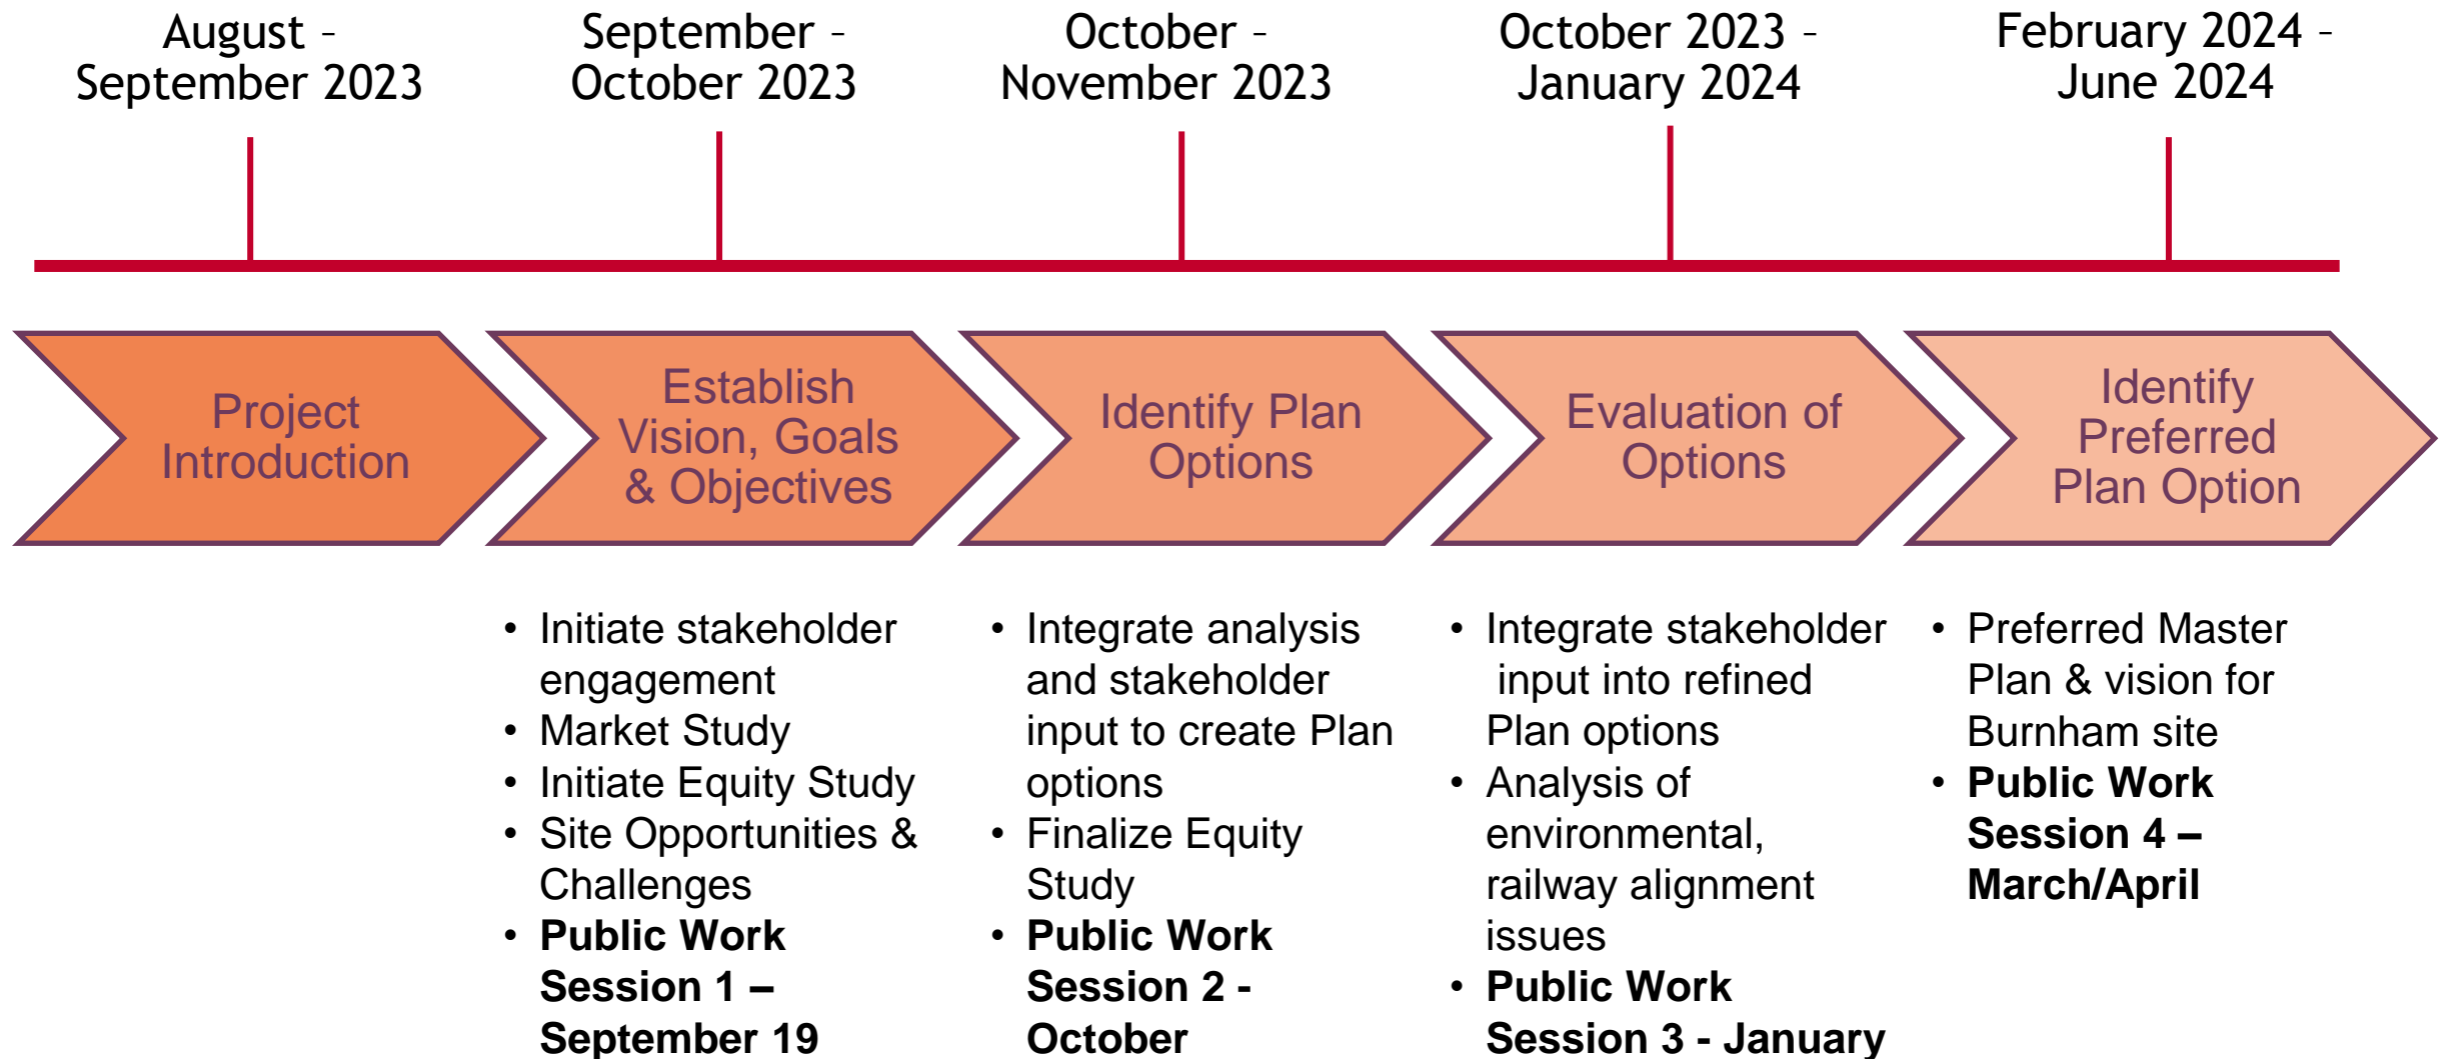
August – September 2023

September – October 2023

October – November 2023

October 2023 – January 2024

February 2024 – June 2024

Project Introduction

Establish Vision, Goals & Objectives

Identify Plan Options

Evaluation of Options

Identify Preferred Plan Option

• Initiate stakeholder engagement
• Market Study
• Initiate Equity Study
• Site Opportunities & Challenges
• **Public Work Session 1 – September 19**

• Integrate analysis and stakeholder input to create Plan options
• Finalize Equity Study
• **Public Work Session 2 - October**

• Integrate stakeholder input into refined Plan options
• Analysis of environmental, railway alignment issues
• **Public Work Session 3 - January**

• Preferred Master Plan & vision for Burnham site
• **Public Work Session 4 – March/April**